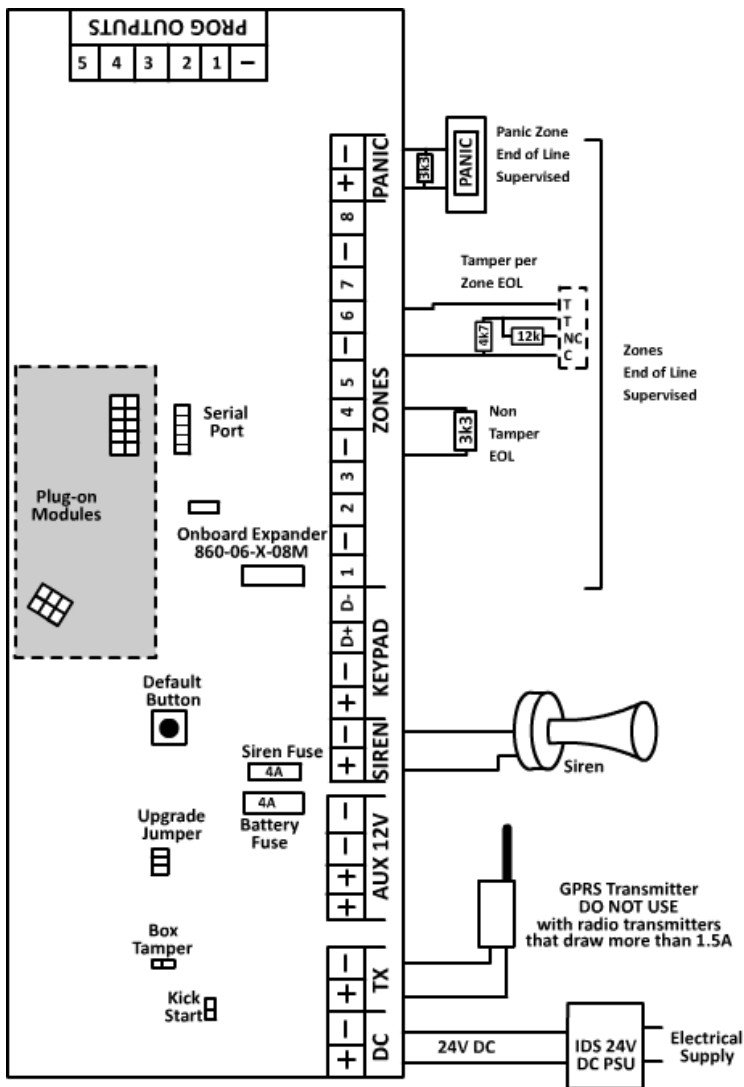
PROG OUTPUTS
5 4 3 2 1 –

– + PANIC
PANIC
3K3
Panic Zone
End of Line
Supervised

8 – 7 6 – 5 4 – 3 2 – 1
ZONES
Tamper per
Zone EOL
T
T
NC
C
4k7
12k
Zones
End of Line
Supervised
3k3
Non
Tamper
EOL

Plug-on
Modules
Serial
Port
Onboard Expander
860-06-X-08M

D- D+ – +
KEYPAD

Default
Button

– +
SIREN
Siren
Siren Fuse
4A
4A
Battery
Fuse

– – + +
AUX 12V

Upgrade
Jumper

GPRS Transmitter
DO NOT USE
with radio transmitters
that draw more than 1.5A

Box
Tamper

– +
TX

Kick
Start

– +
DC
24V DC
IDS 24V
DC PSU
Electrical
Supply